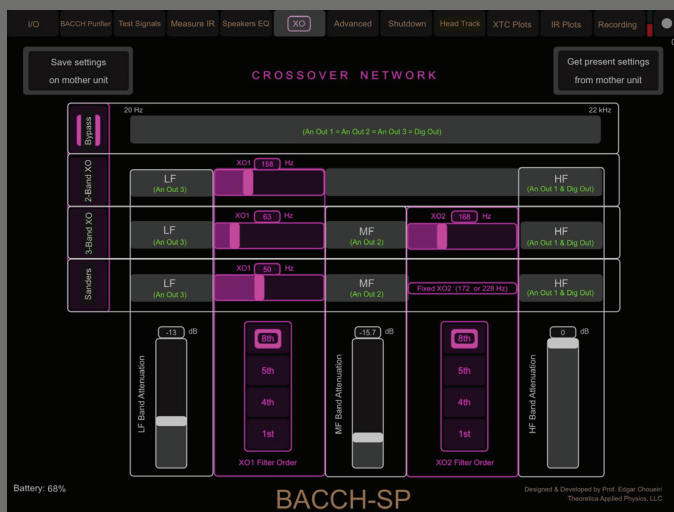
I/O | BACCH Purifier | Test Signals | Measure IR | Speakers EQ | XO | Advanced | Shutdown | Head Track | XTC Plots | IR Plots | Recording

Save settings on mother unit

CROSSOVER NETWORK

Get present settings from mother unit

20 Hz

22 kHz

Bypass

(An Out 1 = An Out 2 = An Out 3 = Dig Out)

2-Band XO

LF (An Out 3)

XO1 158 Hz

HF (An Out 1 & Dig Out)

3-Band XO

LF (An Out 3)

XO1 63 Hz

MF (An Out 2)

XO2 168 Hz

HF (An Out 1 & Dig Out)

Sanders

LF (An Out 3)

XO1 50 Hz

MF (An Out 2)

Fixed XO2 (172 or 228 Hz)

HF (An Out 1 & Dig Out)

-13 dB

LF Band Attenuation

8th
5th
4th
1st

XO1 Filter Order

-15.7 dB

MF Band Attenuation

8th
5th
4th
1st

XO2 Filter Order

0 dB

HF Band Attenuation

Battery: 68%

BACCH-SP

Designed & Developed by Prof. Edgar Choueiri
Theoretica Applied Physics, LLC